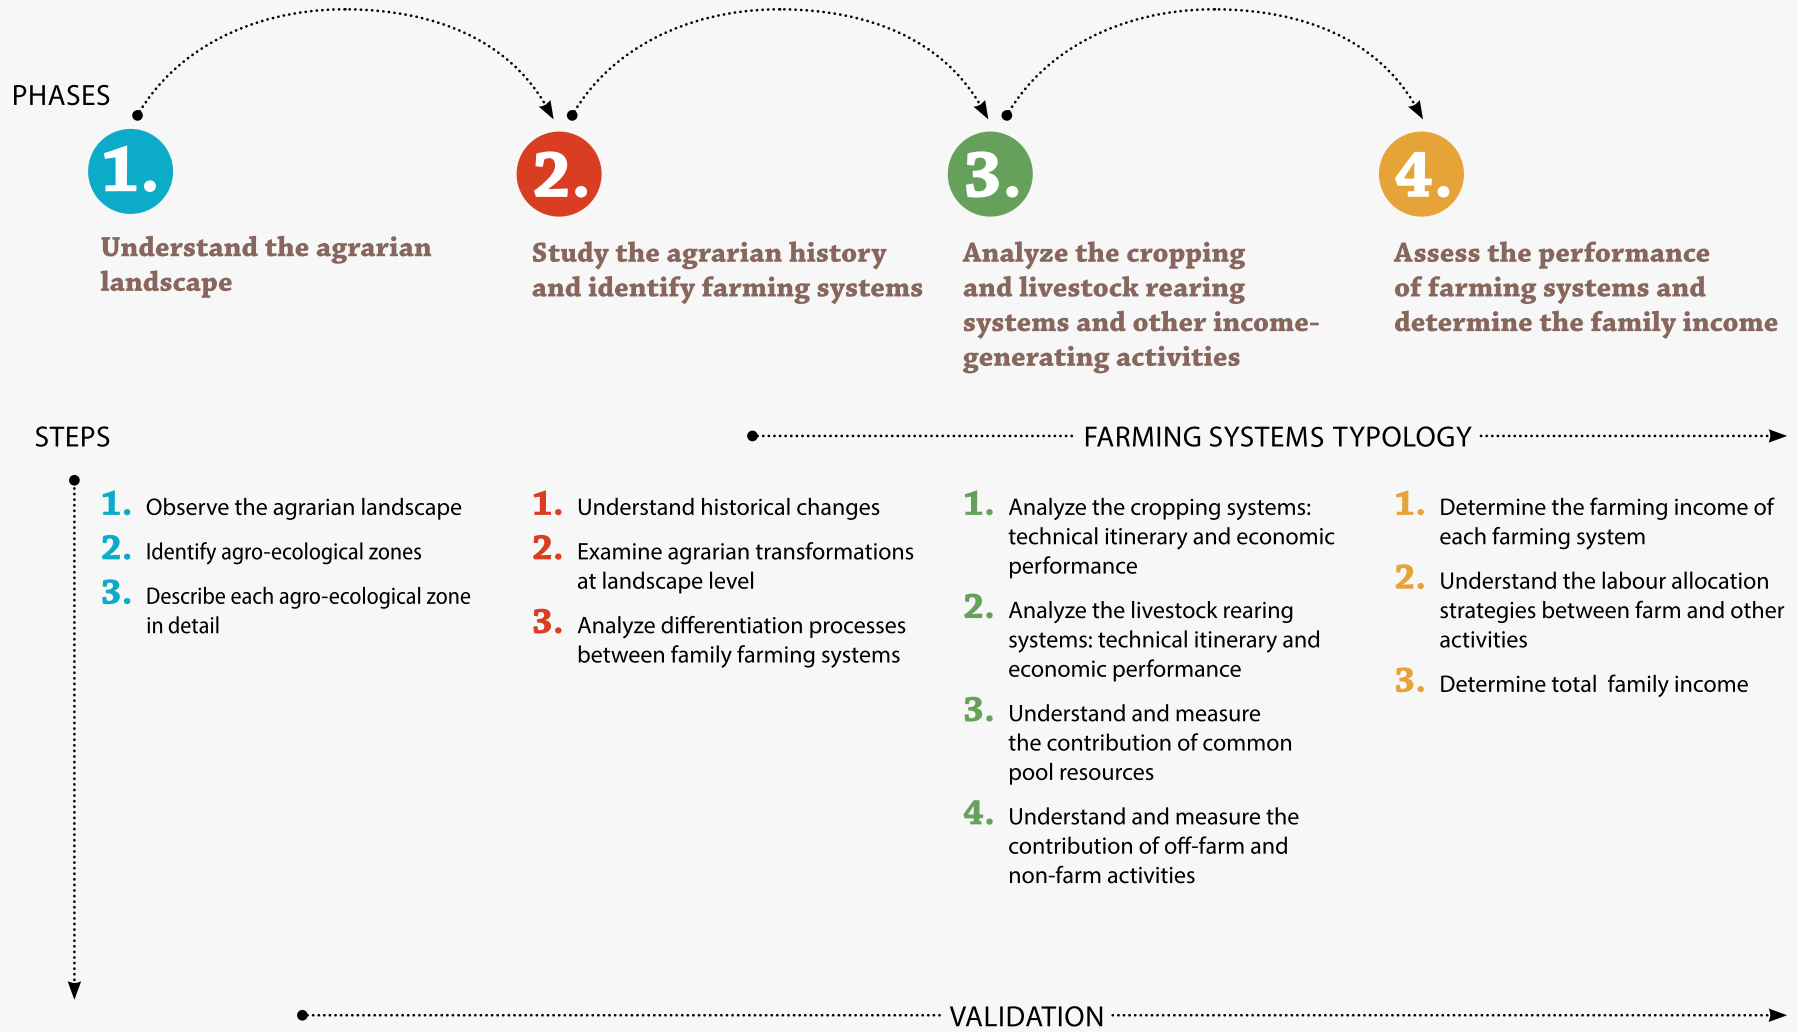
PHASES

1.

Understand the agrarian landscape

2.

Study the agrarian history and identify farming systems

3.

Analyze the cropping and livestock rearing systems and other income-generating activities

4.

Assess the performance of farming systems and determine the family income

STEPS

FARMING SYSTEMS TYPOLOGY

1. Observe the agrarian landscape
2. Identify agro-ecological zones
3. Describe each agro-ecological zone in detail

1. Understand historical changes
2. Examine agrarian transformations at landscape level
3. Analyze differentiation processes between family farming systems

1. Analyze the cropping systems: technical itinerary and economic performance
2. Analyze the livestock rearing systems: technical itinerary and economic performance
3. Understand and measure the contribution of common pool resources
4. Understand and measure the contribution of off-farm and non-farm activities

1. Determine the farming income of each farming system
2. Understand the labour allocation strategies between farm and other activities
3. Determine total family income

VALIDATION